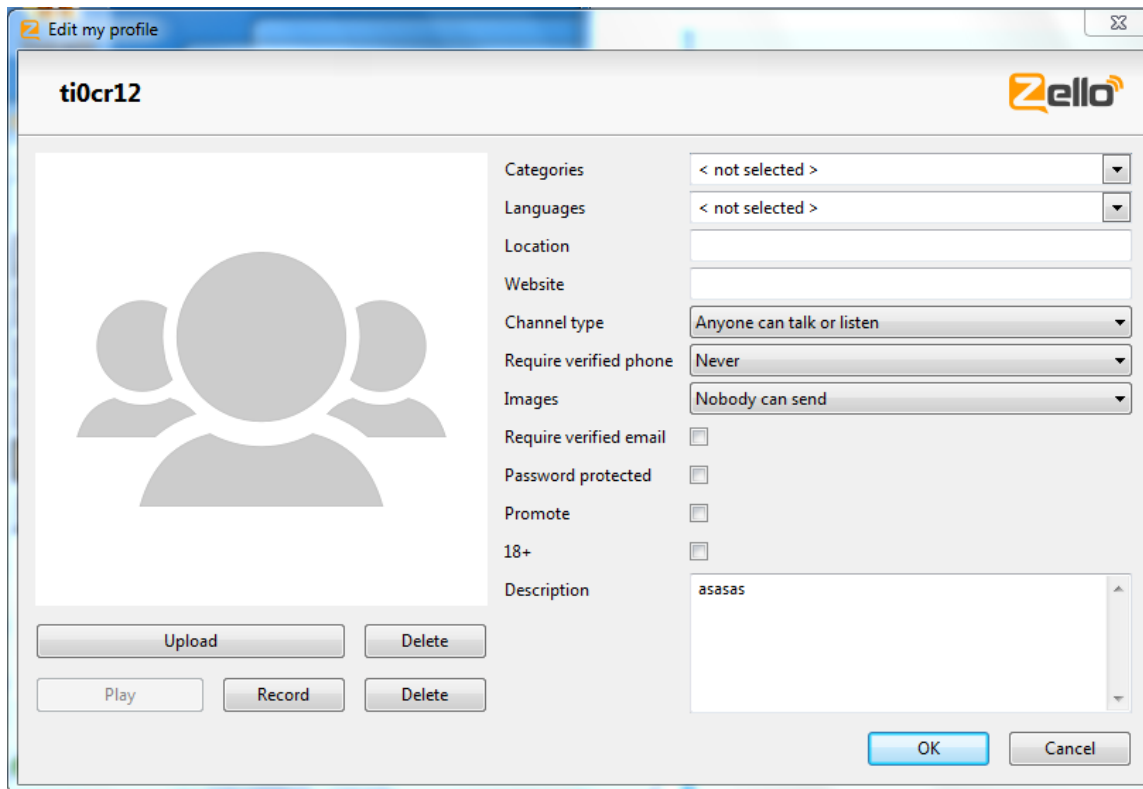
Edit my profile

ti0cr12

Zello

Categories < not selected >
Languages < not selected >
Location
Website
Channel type Anyone can talk or listen
Require verified phone Never
Images Nobody can send
Require verified email
Password protected
Promote
18+
Description asasas

Upload
Delete
Play
Record
Delete

OK
Cancel